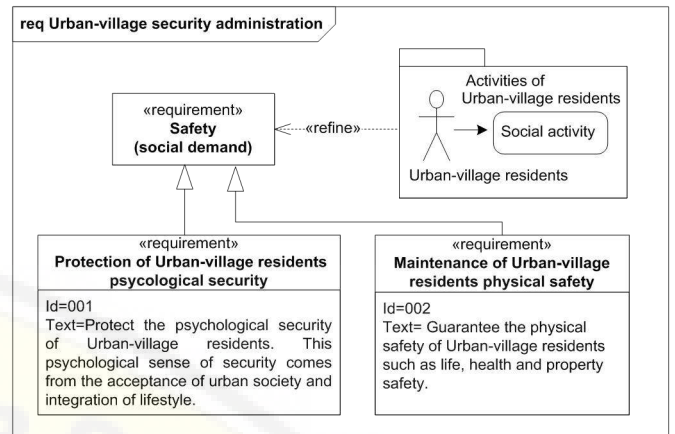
req Urban-village security administration

«requirement»
Safety
(social demand)

«refine»

Activities of Urban-village residents

Social activity

Urban-village residents

«requirement»
Protection of Urban-village residents psycological security

Id=001
Text=Protect the psychological security of Urban-village residents. This psychological sense of security comes from the acceptance of urban society and integration of lifestyle.

«requirement»
Maintenance of Urban-village residents physical safety

Id=002
Text= Guarantee the physical safety of Urban-village residents such as life, health and property safety.